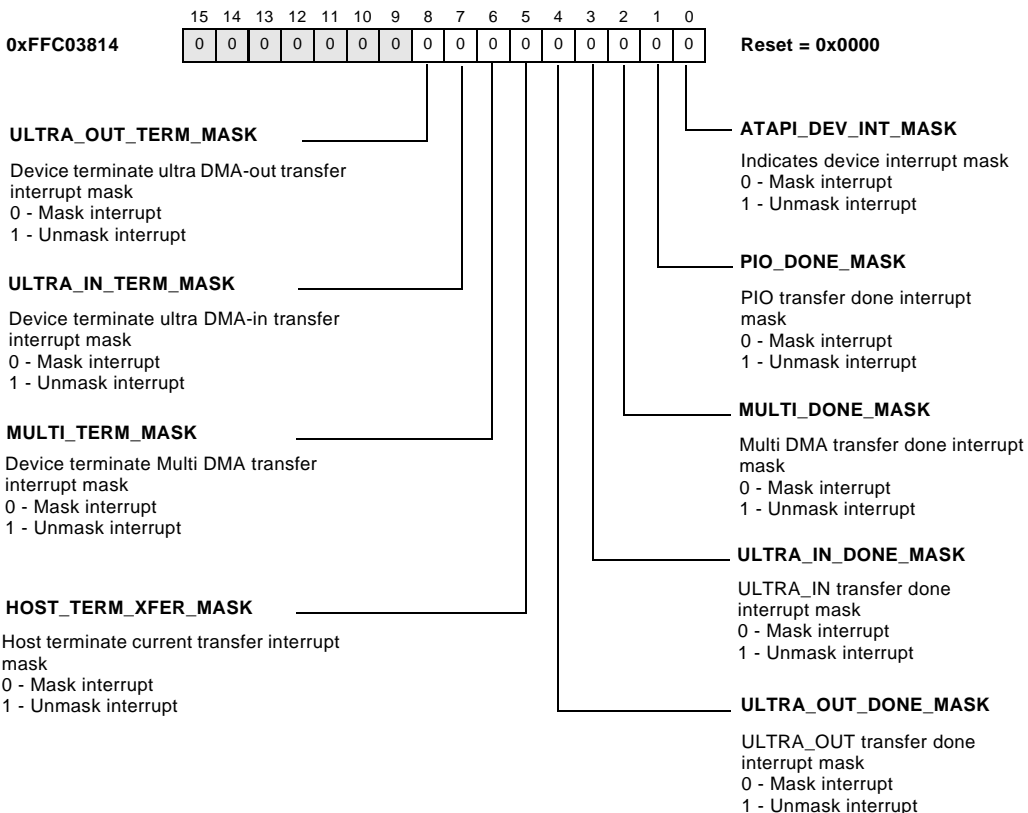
15 14 13 12 11 10 9 8 7 6 5 4 3 2 1 0

0xFFC03814

| 0 | 0 | 0 | 0 | 0 | 0 | 0 | 0 | 0 | 0 | 0 | 0 | 0 | 0 | 0 | 0 |
|---|---|---|---|---|---|---|---|---|---|---|---|---|---|---|---|

Reset = 0x0000

ULTRA_OUT_TERM_MASK

Device terminate ultra DMA-out transfer interrupt mask
0 - Mask interrupt
1 - Unmask interrupt

ULTRA_IN_TERM_MASK

Device terminate ultra DMA-in transfer interrupt mask
0 - Mask interrupt
1 - Unmask interrupt

MULTI_TERM_MASK

Device terminate Multi DMA transfer interrupt mask
0 - Mask interrupt
1 - Unmask interrupt

HOST_TERM_XFER_MASK

Host terminate current transfer interrupt mask
0 - Mask interrupt
1 - Unmask interrupt

ATAPI_DEV_INT_MASK

Indicates device interrupt mask
0 - Mask interrupt
1 - Unmask interrupt

PIO_DONE_MASK

PIO transfer done interrupt mask
0 - Mask interrupt
1 - Unmask interrupt

MULTI_DONE_MASK

Multi DMA transfer done interrupt mask
0 - Mask interrupt
1 - Unmask interrupt

ULTRA_IN_DONE_MASK

ULTRA_IN transfer done interrupt mask
0 - Mask interrupt
1 - Unmask interrupt

ULTRA_OUT_DONE_MASK

ULTRA_OUT transfer done interrupt mask
0 - Mask interrupt
1 - Unmask interrupt